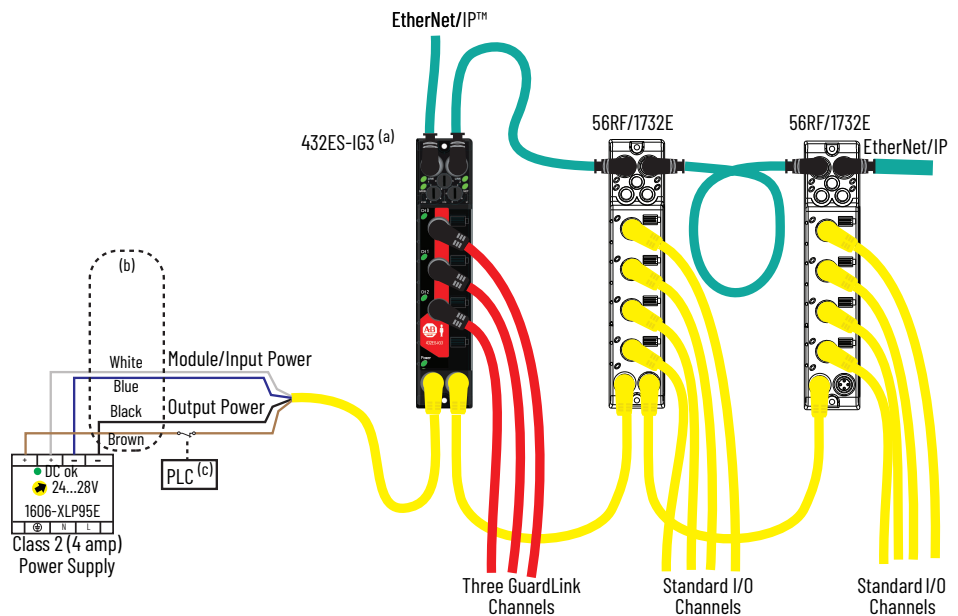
EtherNet/IP™

432ES-IG3 (a)

56RF/1732E

56RF/1732E

EtherNet/IP

(b)

White

Module/Input Power

Blue

Black

Output Power

Brown

+ + − −

DC ok

24...28V

1606-XLP95E

N L

Class 2 (4 amp) Power Supply

PLC (c)

Three GuardLink Channels

Standard I/O Channels

Standard I/O Channels